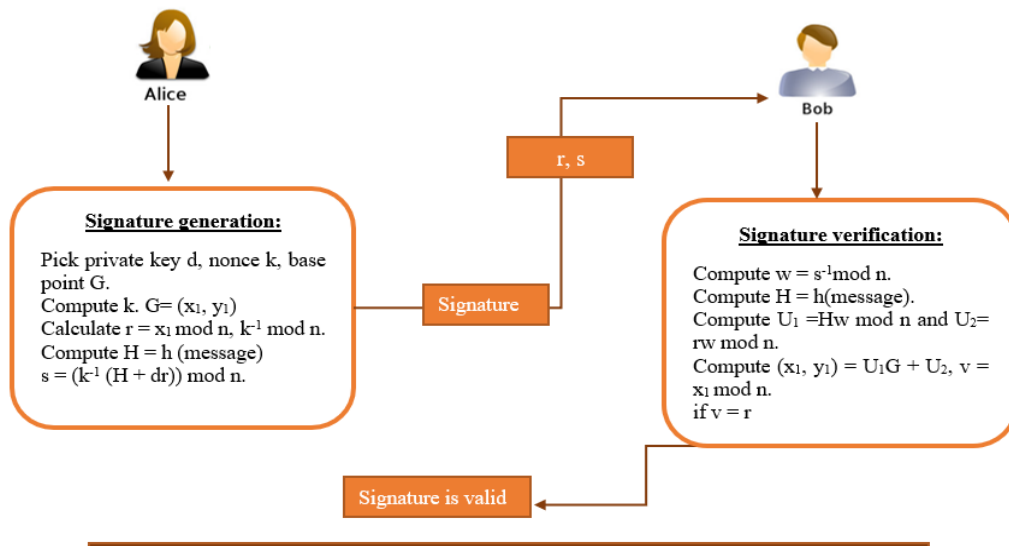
Alice

Bob

r, s

Signature generation:

Pick private key d, nonce k, base point G.
Compute k. G= $(x_1, y_1)$
Calculate r = $x_1$ mod n, $k^{-1}$ mod n.
Compute H = h (message)
s = $(k^{-1}$ (H + dr)) mod n.

Signature

Signature verification:

Compute w = $s^{-1}$mod n.
Compute H = h(message).
Compute $U_1$ =Hw mod n and $U_2$= rw mod n.
Compute $(x_1, y_1) = U_1G + U_2$, v = $x_1$ mod n.
if v = r

Signature is valid